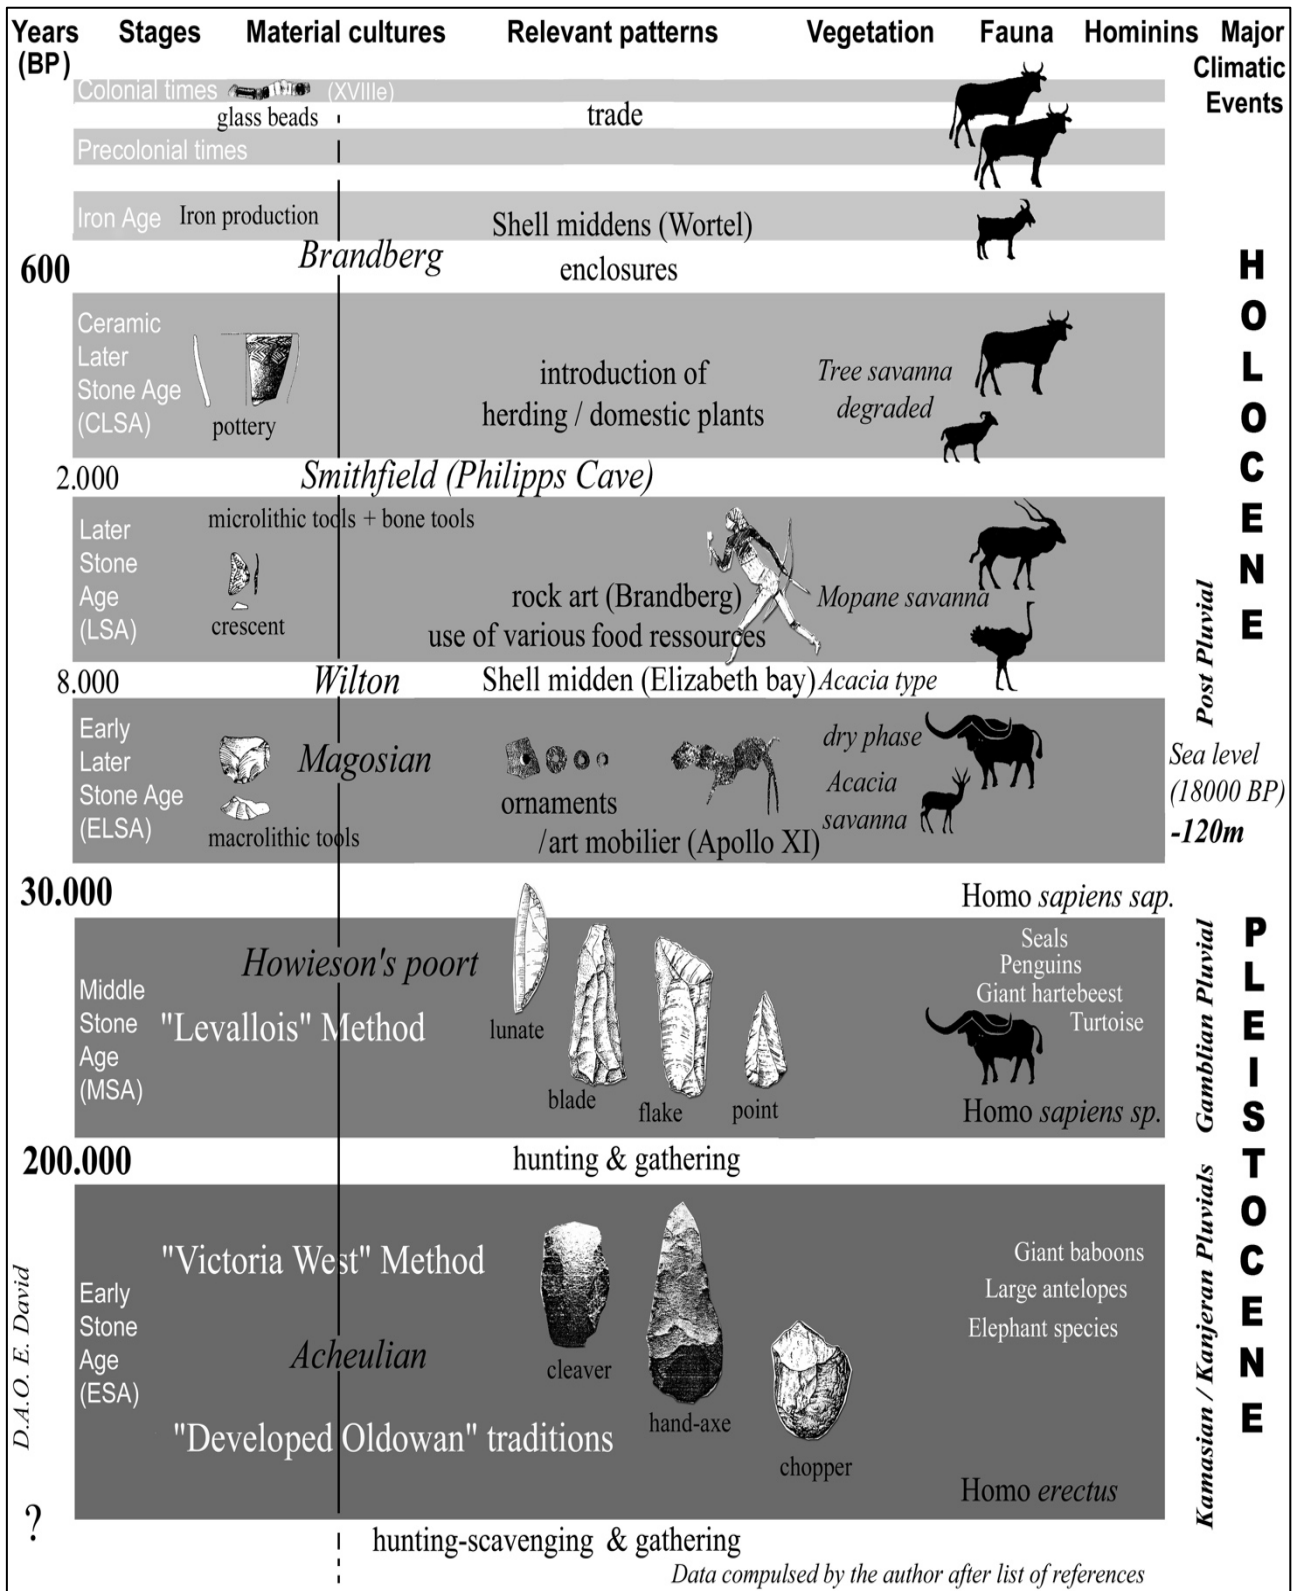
| Years (BP) | Stages | Material cultures | Relevant patterns | Vegetation | Fauna | Hominins | Major Climatic Events |
|---|---|---|---|---|---|---|---|

Colonial times (XVIIIe)
glass beads
trade
Precolonial times
Iron Age Iron production
Shell middens (Wortel)
600
Brandberg
enclosures
Ceramic Later Stone Age (CLSA)
pottery
introduction of herding / domestic plants
Tree savanna degraded
2.000
Smithfield (Philipps Cave)
Later Stone Age (LSA)
microlithic tools + bone tools
crescent
rock art (Brandberg)
use of various food ressources
Mopane savanna
8.000
Wilton
Shell midden (Elizabeth bay)
Acacia type
Early Later Stone Age (ELSA)
Magosian
macrolithic tools
ornaments /art mobilier (Apollo XI)
dry phase
Acacia savanna
Sea level (18000 BP) -120m
30.000
Homo sapiens sap.
Middle Stone Age (MSA)
Howieson's poort
"Levallois" Method
lunate
blade
flake
point
Seals
Penguins
Giant hartebeest
Turtoise
Homo sapiens sp.
200.000
hunting & gathering
Early Stone Age (ESA)
"Victoria West" Method
Acheulian
"Developed Oldowan" traditions
cleaver
hand-axe
chopper
Giant baboons
Large antelopes
Elephant species
Homo erectus
?
hunting-scavenging & gathering
D.A.O. E. David
Post Pluvial
Gamblian Pluvial
Kamasian / Kanjeran Pluvials
HOLOCENE
PLEISTOCENE
Data compulsed by the author after list of references